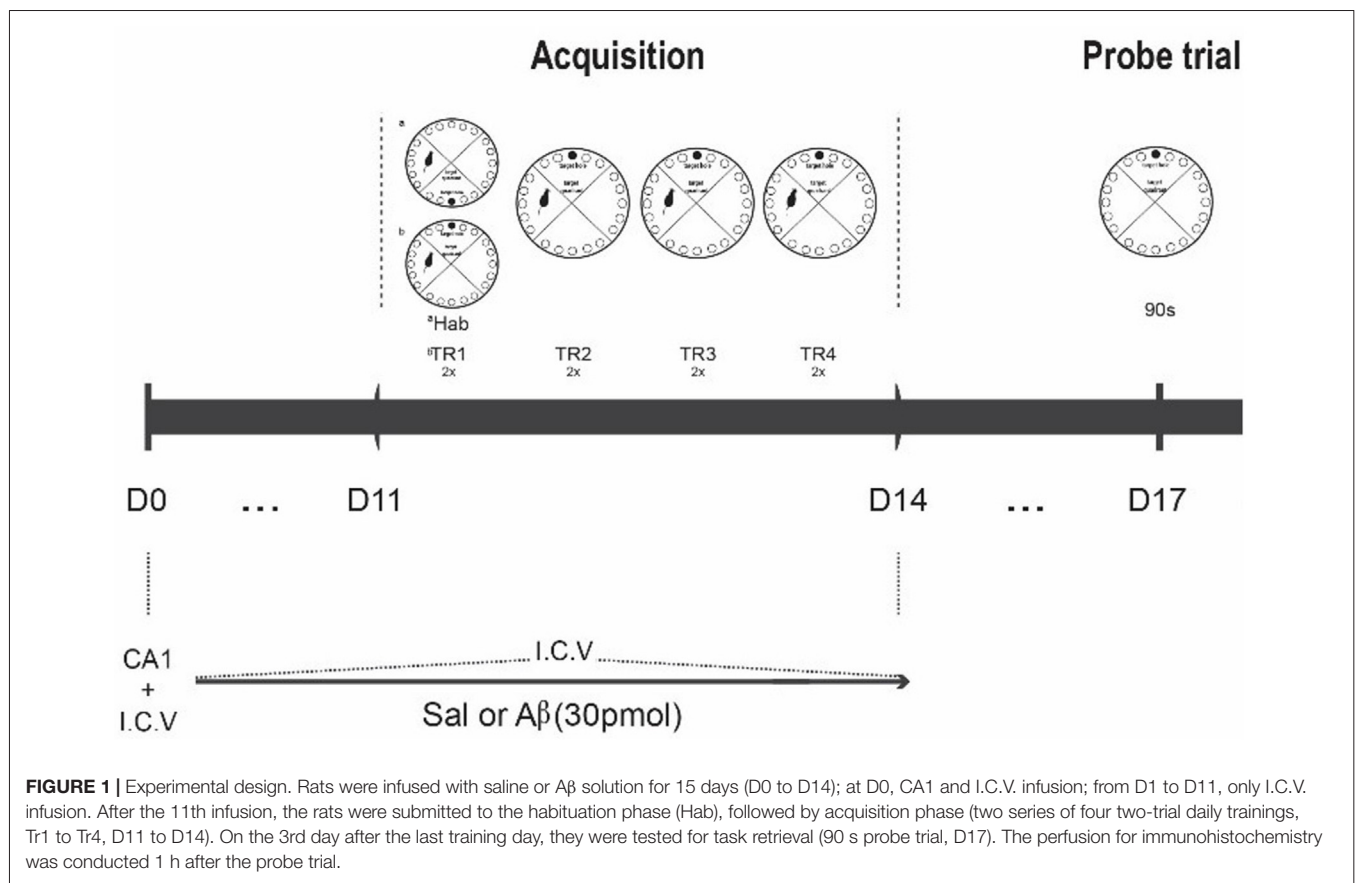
Acquisition

Probe trial

a

b

ªHab

ᵇTR1
2x

TR2
2x

TR3
2x

TR4
2x

90s

D0 ... D11 D14 ... D17

CA1
+
I.C.V

I.C.V

Sal or Aβ(30pmol)

**FIGURE 1 |** Experimental design. Rats were infused with saline or Aβ solution for 15 days (D0 to D14); at D0, CA1 and I.C.V. infusion; from D1 to D11, only I.C.V. infusion. After the 11th infusion, the rats were submitted to the habituation phase (Hab), followed by acquisition phase (two series of four two-trial daily trainings, Tr1 to Tr4, D11 to D14). On the 3rd day after the last training day, they were tested for task retrieval (90 s probe trial, D17). The perfusion for immunohistochemistry was conducted 1 h after the probe trial.